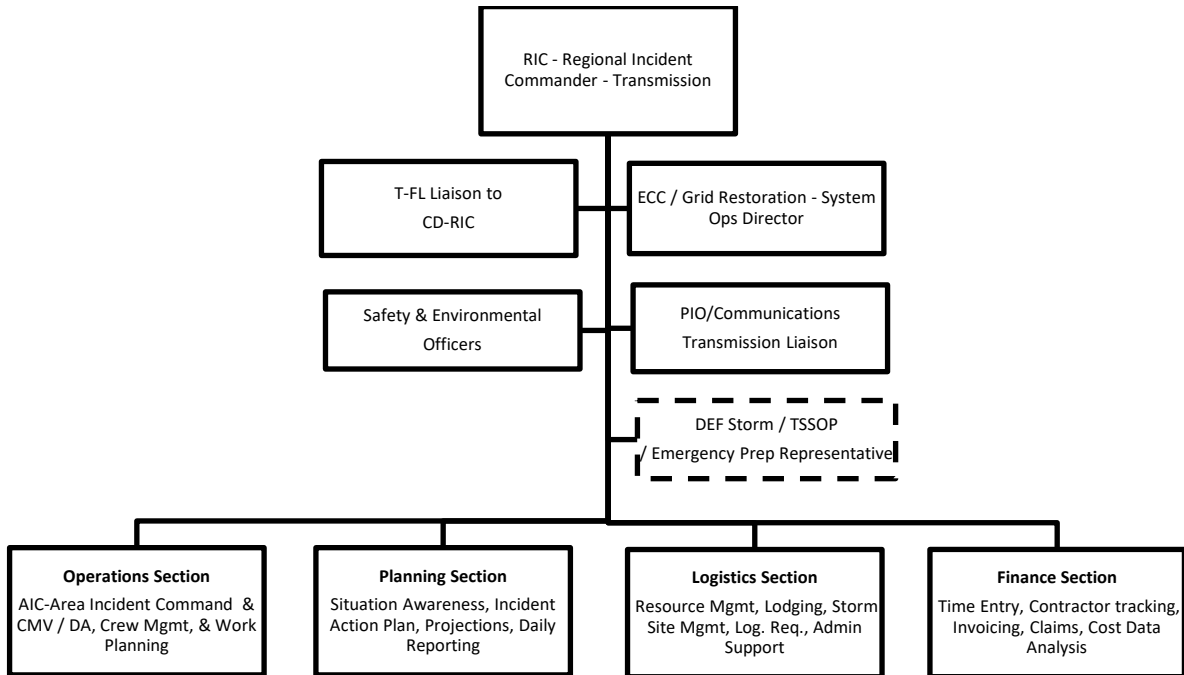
RIC - Regional Incident Commander - Transmission

T-FL Liaison to CD-RIC

ECC / Grid Restoration - System Ops Director

Safety & Environmental Officers

PIO/Communications Transmission Liaison

DEF Storm / TSSOP / Emergency Prep Representative

Operations Section
AIC-Area Incident Command & CMV / DA, Crew Mgmt, & Work Planning

Planning Section
Situation Awareness, Incident Action Plan, Projections, Daily Reporting

Logistics Section
Resource Mgmt, Lodging, Storm Site Mgmt, Log. Req., Admin Support

Finance Section
Time Entry, Contractor tracking, Invoicing, Claims, Cost Data Analysis